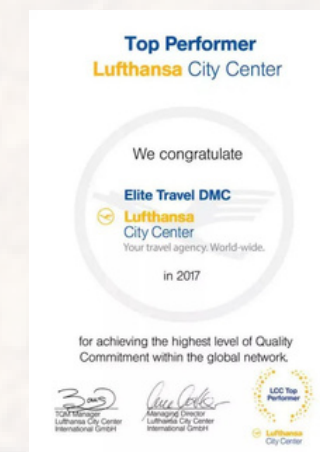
Top Performer
Lufthansa City Center

We congratulate

Elite Travel DMC

Lufthansa
City Center
Your travel agency. World-wide.

in 2017

for achieving the highest level of Quality Commitment within the global network.

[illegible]
TQM Manager
Lufthansa City Center
International GmbH

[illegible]
Managing Director
Lufthansa City Center
International GmbH

LCC Top Performer

Lufthansa
City Center